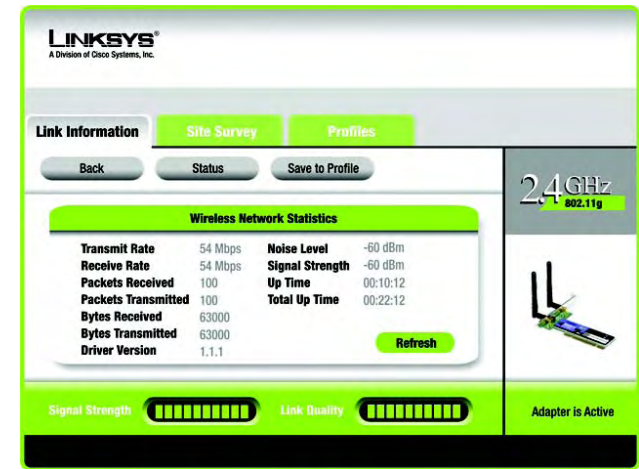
LINKSYS®
A Division of Cisco Systems, Inc.

Link Information | Site Survey | Profiles

Back | Status | Save to Profile

2.4 GHz 802.11g

Wireless Network Statistics

| | | | |
|---|---|---|---|
| Transmit Rate | 54 Mbps | Noise Level | -60 dBm |
| Receive Rate | 54 Mbps | Signal Strength | -60 dBm |
| Packets Received | 100 | Up Time | 00:10:12 |
| Packets Transmitted | 100 | Total Up Time | 00:22:12 |
| Bytes Received | 63000 | | |
| Bytes Transmitted | 63000 | | |
| Driver Version | 1.1.1 | | |

Refresh

Signal Strength

Link Quality

Adapter is Active